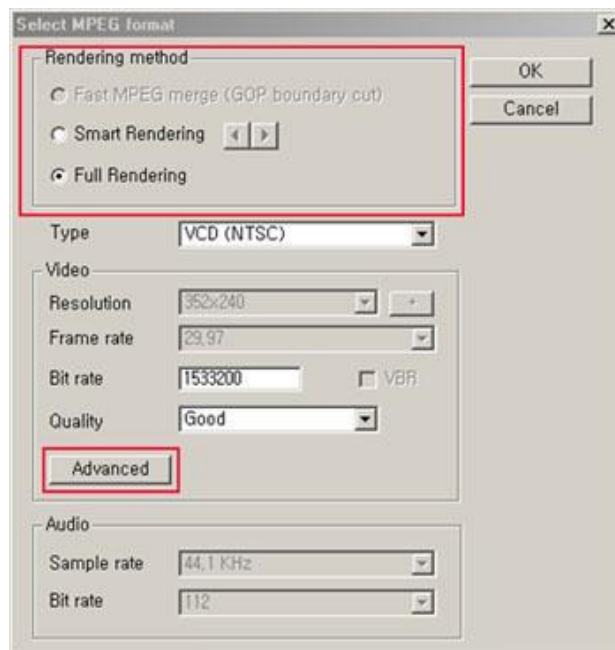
Select MPEG format

×

Rendering method

Fast MPEG merge (GOP boundary cut)

Smart Rendering

Full Rendering

OK

Cancel

Type VCD (NTSC)

Video

Resolution 352x240

Frame rate 29.97

Bit rate 1533200

VBR

Quality Good

Advanced

Audio

Sample rate 44.1 KHz

Bit rate 112